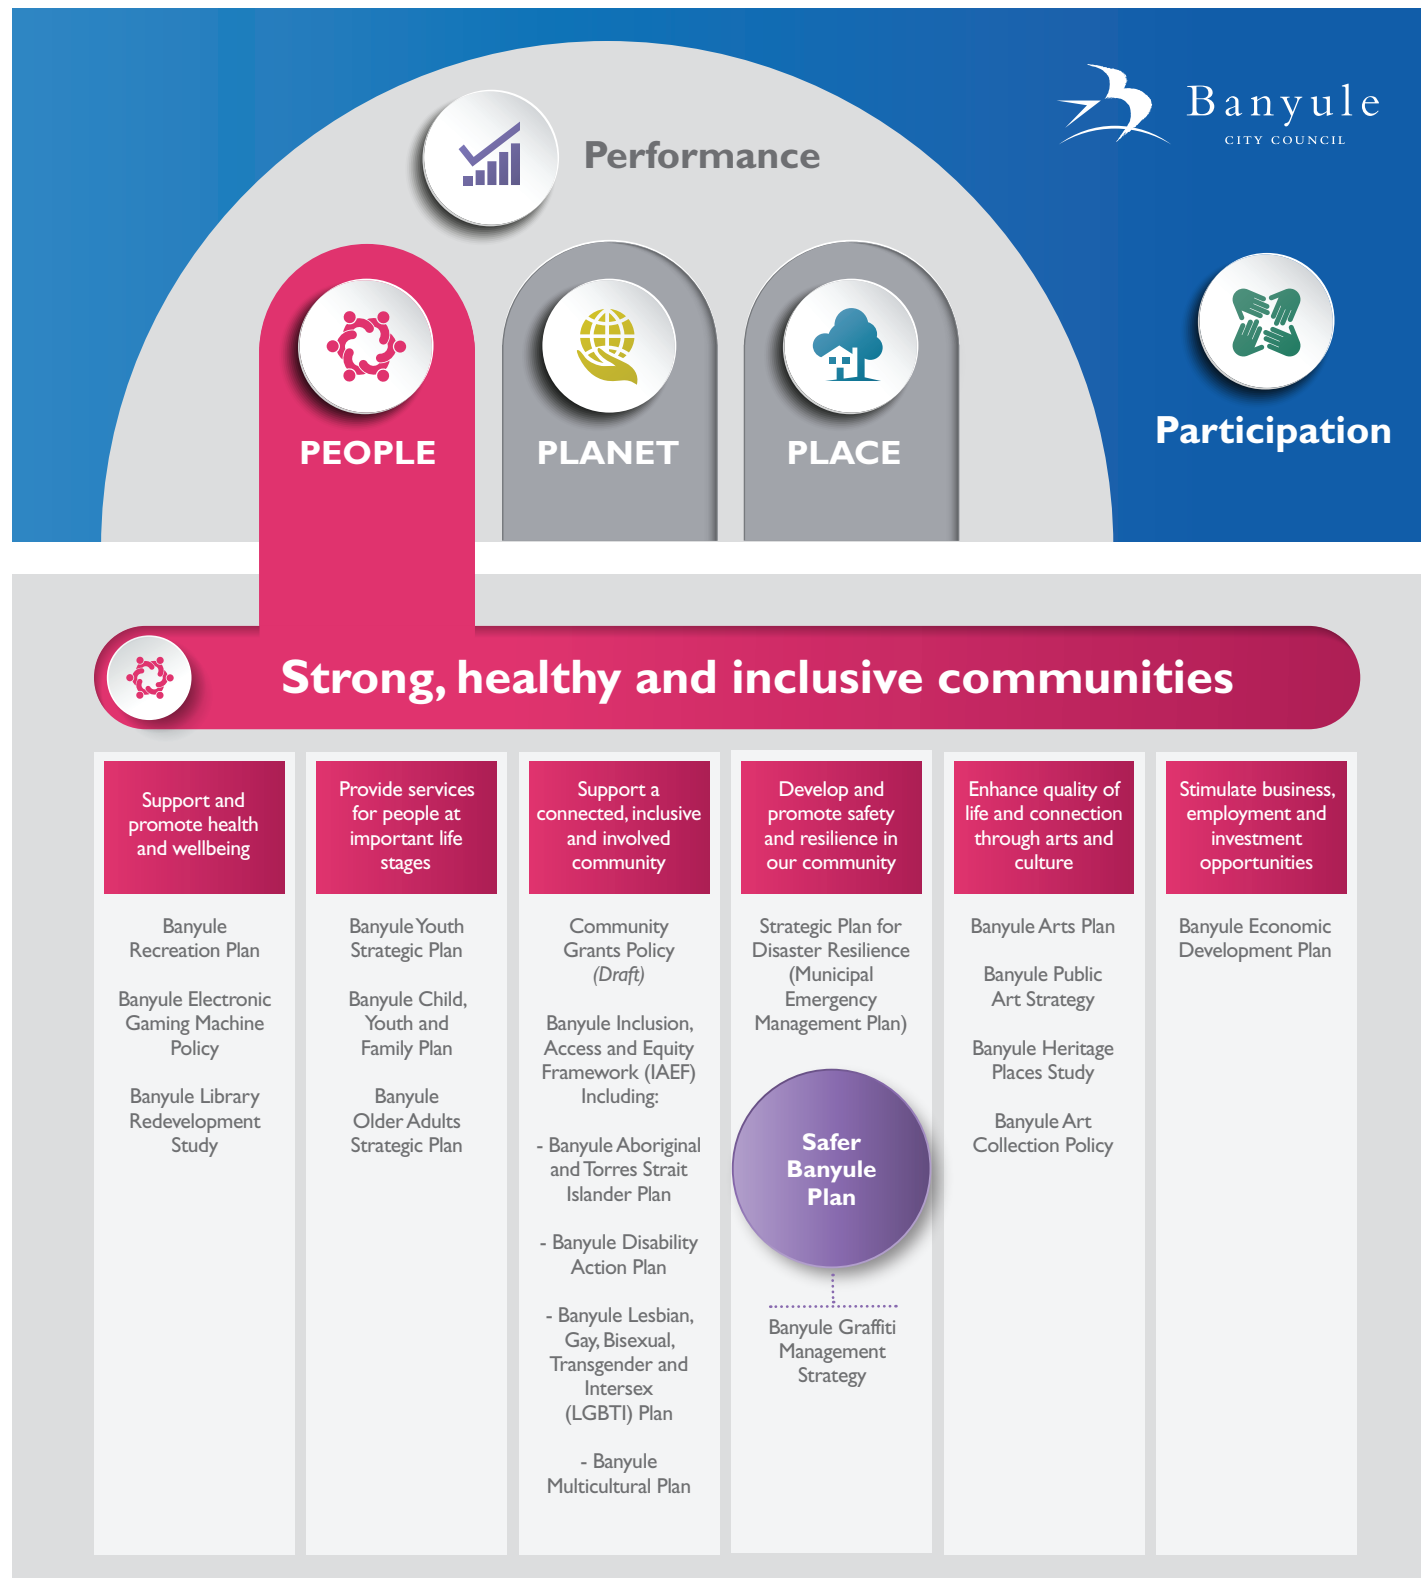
Performance

Banyule
CITY COUNCIL

PEOPLE

PLANET

PLACE

Participation

Strong, healthy and inclusive communities

Support and promote health and wellbeing

Banyule Recreation Plan

Banyule Electronic Gaming Machine Policy

Banyule Library Redevelopment Study

Provide services for people at important life stages

Banyule Youth Strategic Plan

Banyule Child, Youth and Family Plan

Banyule Older Adults Strategic Plan

Support a connected, inclusive and involved community

Community Grants Policy *(Draft)*

Banyule Inclusion, Access and Equity Framework (IAEF) Including:

- Banyule Aboriginal and Torres Strait Islander Plan

- Banyule Disability Action Plan

- Banyule Lesbian, Gay, Bisexual, Transgender and Intersex (LGBTI) Plan

- Banyule Multicultural Plan

Develop and promote safety and resilience in our community

Strategic Plan for Disaster Resilience (Municipal Emergency Management Plan)

Safer Banyule Plan

Banyule Graffiti Management Strategy

Enhance quality of life and connection through arts and culture

Banyule Arts Plan

Banyule Public Art Strategy

Banyule Heritage Places Study

Banyule Art Collection Policy

Stimulate business, employment and investment opportunities

Banyule Economic Development Plan